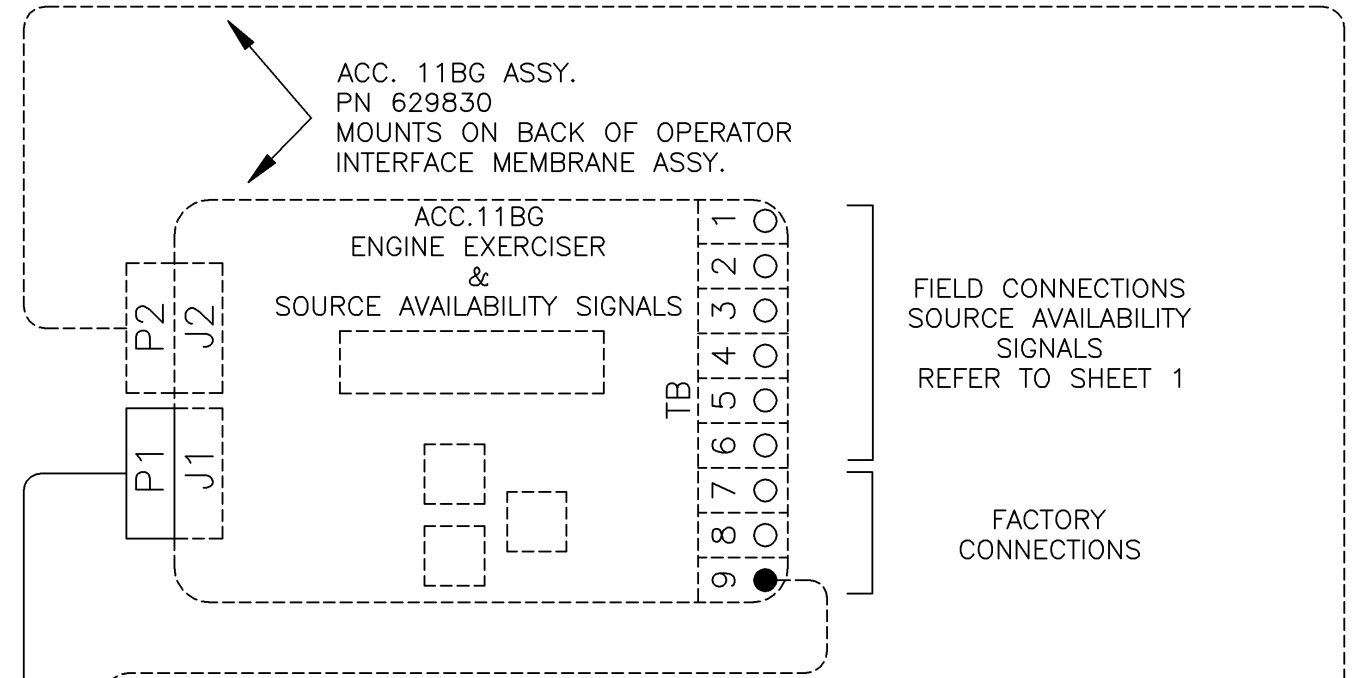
ACC. 11BG ASSY.
PN 629830
MOUNTS ON BACK OF OPERATOR INTERFACE MEMBRANE ASSY.

ACC.11BG
ENGINE EXERCISER
&
SOURCE AVAILABILITY SIGNALS

P2
J2
P1
J1

TB
1
2
3
4
5
6
7
8
9

FIELD CONNECTIONS
SOURCE AVAILABILITY
SIGNALS
REFER TO SHEET 1

FACTORY
CONNECTIONS